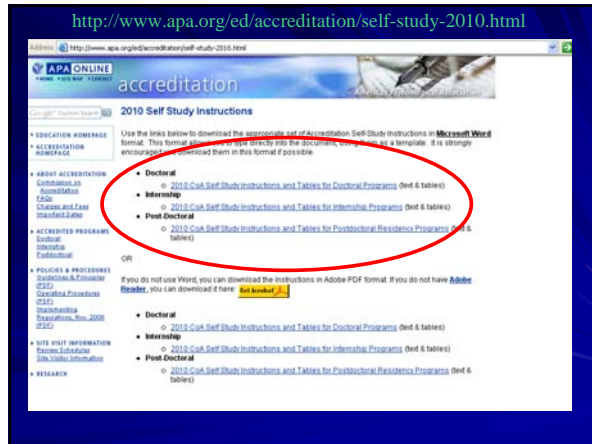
http://www.apa.org/ed/accreditation/self-study-2010.html

Address http://www.apa.org/ed/accreditation/self-study-2010.html

APA ONLINE
HOME SITE MAP CONTACT
accreditation

Google Custom Search

EDUCATION HOMEPAGE
ACCREDITATION HOMEPAGE

ABOUT ACCREDITATION
Commission on Accreditation
FAQs
Changes and Fees
Important Dates

ACCREDITED PROGRAMS
Doctoral
Internship
Postdoctoral

POLICIES & PROCEDURES
Guidelines & Principles (PDF)
Operating Procedures (PDF)
Implementing Regulations, Nov. 2008 (PDF)

SITE VISIT INFORMATION
Review Schedules
Site Visitor Information

RESEARCH

2010 Self Study Instructions

Use the links below to download the appropriate set of Accreditation Self-Study Instructions in Microsoft Word format. This format allows you to type directly into the documents, using them as a template. It is strongly encouraged you download them in this format if possible.

• Doctoral
○ 2010 CoA Self Study Instructions and Tables for Doctoral Programs (text & tables)
• Internship
○ 2010 CoA Self Study Instructions and Tables for Internship Programs (text & tables)
• Post-Doctoral
○ 2010 CoA Self Study Instructions and Tables for Postdoctoral Residency Programs (text & tables)

OR

If you do not use Word, you can download the instructions in Adobe PDF format. If you do not have Adobe Reader, you can download it here: Get Acrobat

• Doctoral
○ 2010 CoA Self Study Instructions and Tables for Doctoral Programs (text & tables)
• Internship
○ 2010 CoA Self Study Instructions and Tables for Internship Programs (text & tables)
• Post-Doctoral
○ 2010 CoA Self Study Instructions and Tables for Postdoctoral Residency Programs (text & tables)